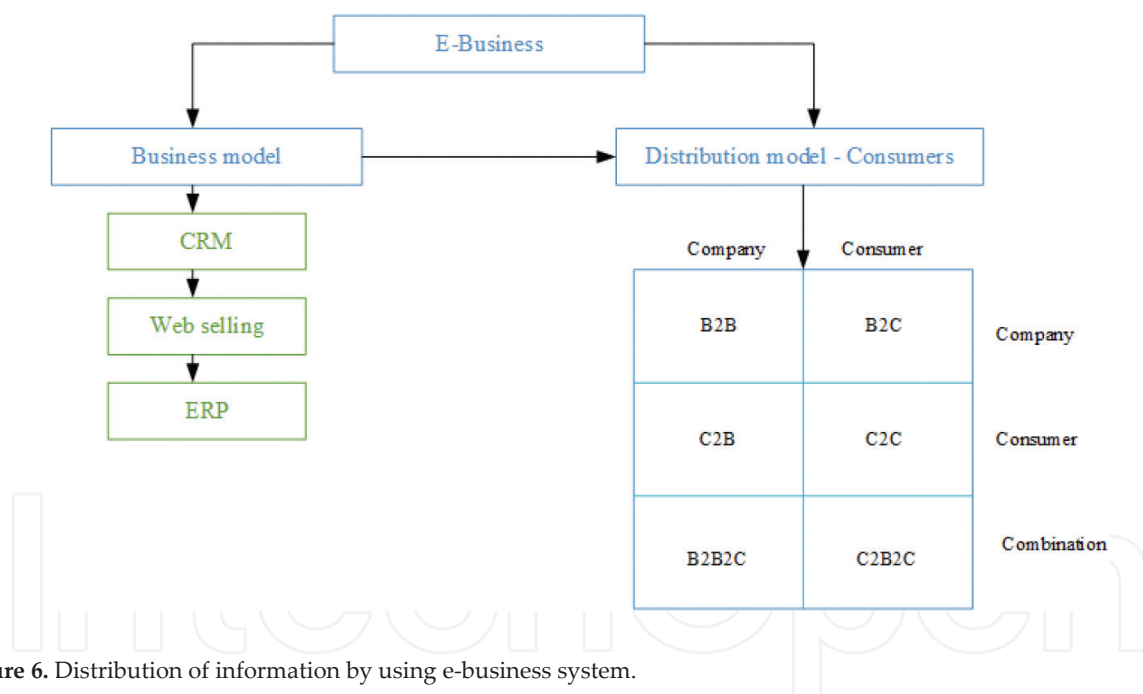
E-Business

Business model

Distribution model - Consumers

CRM

Web selling

ERP

| Company | Consumer | |
|---|---|---|
| B2B | B2C | Company |
| C2B | C2C | Consumer |
| B2B2C | C2B2C | Combination |

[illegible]re 6. Distribution of information by using e-business system.